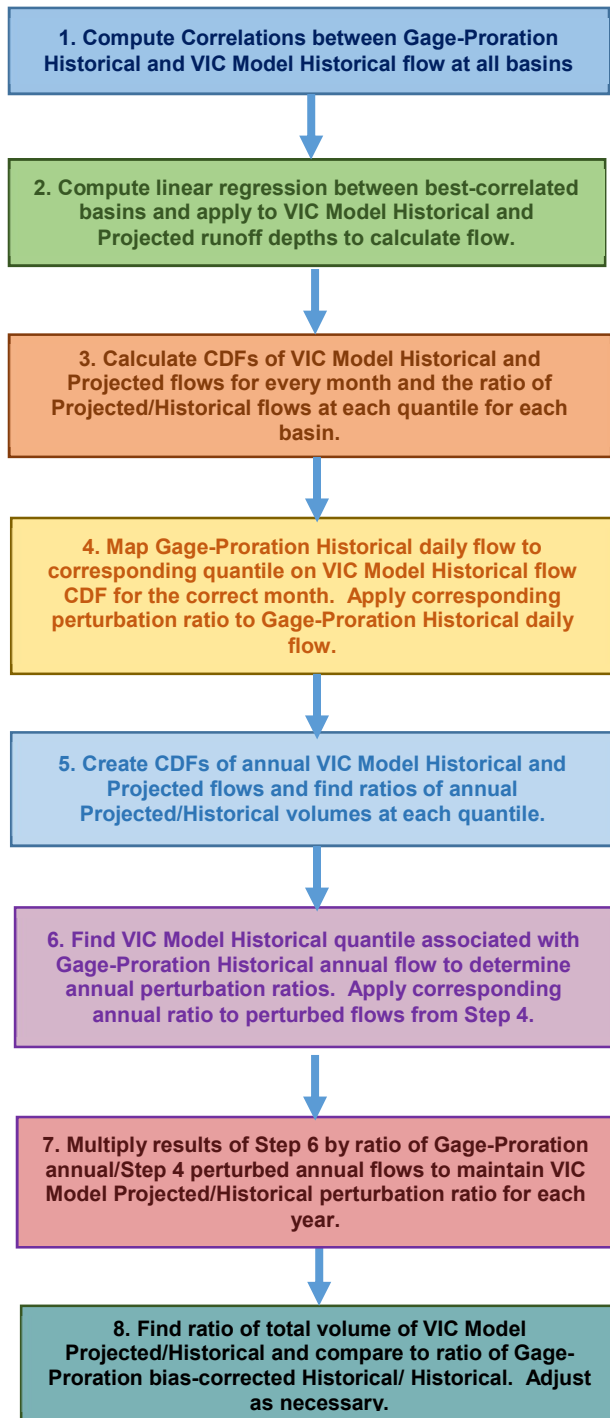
1. Compute Correlations between Gage-Proration Historical and VIC Model Historical flow at all basins

2. Compute linear regression between best-correlated basins and apply to VIC Model Historical and Projected runoff depths to calculate flow.

3. Calculate CDFs of VIC Model Historical and Projected flows for every month and the ratio of Projected/Historical flows at each quantile for each basin.

4. Map Gage-Proration Historical daily flow to corresponding quantile on VIC Model Historical flow CDF for the correct month. Apply corresponding perturbation ratio to Gage-Proration Historical daily flow.

5. Create CDFs of annual VIC Model Historical and Projected flows and find ratios of annual Projected/Historical volumes at each quantile.

6. Find VIC Model Historical quantile associated with Gage-Proration Historical annual flow to determine annual perturbation ratios. Apply corresponding annual ratio to perturbed flows from Step 4.

7. Multiply results of Step 6 by ratio of Gage-Proration annual/Step 4 perturbed annual flows to maintain VIC Model Projected/Historical perturbation ratio for each year.

8. Find ratio of total volume of VIC Model Projected/Historical and compare to ratio of Gage-Proration bias-corrected Historical/ Historical. Adjust as necessary.